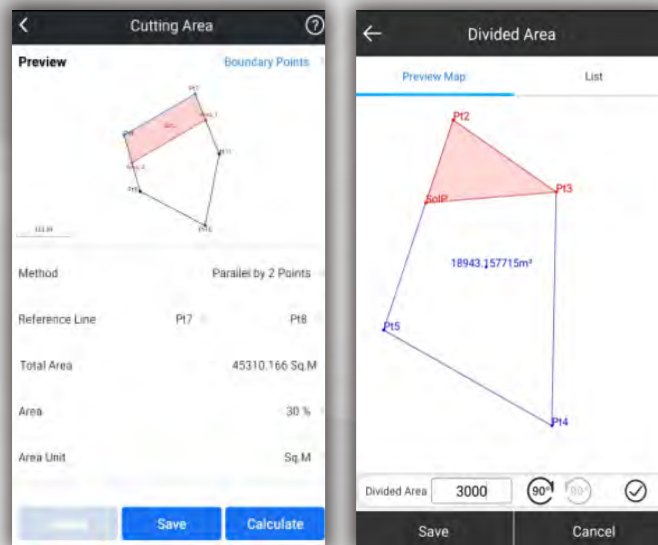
Cutting Area

Preview

Boundary Points

Pt7

Pt8

Pt11

Pt9

Pt10

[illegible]

Method

Parallel by 2 Points

Reference Line

Pt7

Pt8

Total Area

45310.166 Sq.M

Area

30 %

Area Unit

Sq.M

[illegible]

Save

Calculate

Divided Area

Preview Map

List

Pt2

SolP

Pt3

18943.157715m²

Pt5

Pt4

Divided Area

3000

90°

90°

Save

Cancel